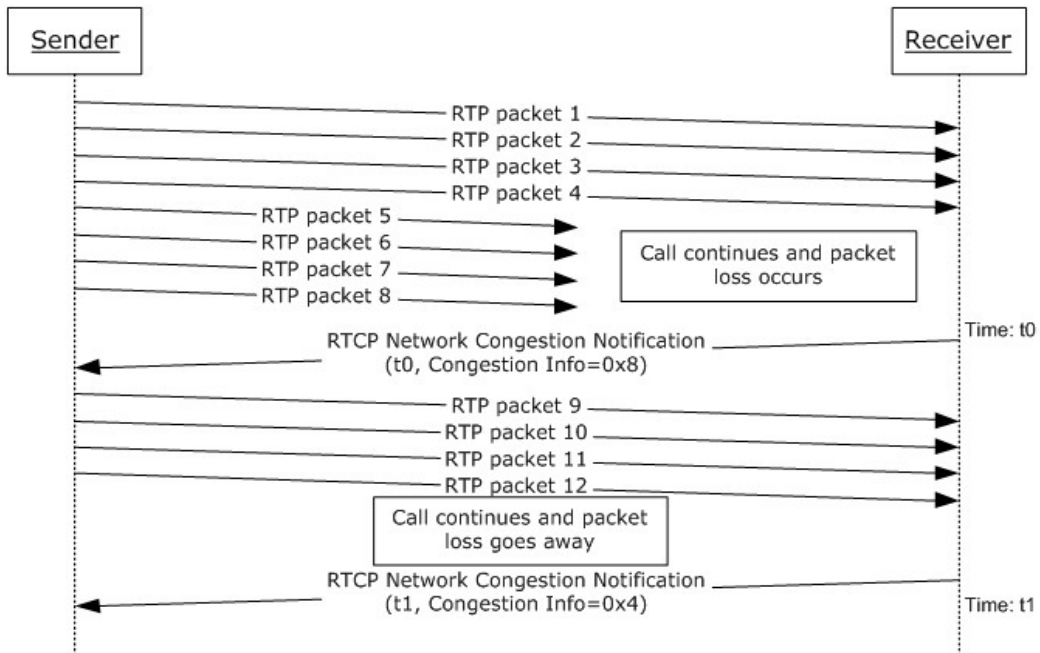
Sender

Receiver

RTP packet 1

RTP packet 2

RTP packet 3

RTP packet 4

RTP packet 5

RTP packet 6

RTP packet 7

RTP packet 8

Call continues and packet loss occurs

Time: t0

RTCP Network Congestion Notification (t0, Congestion Info=0x8)

RTP packet 9

RTP packet 10

RTP packet 11

RTP packet 12

Call continues and packet loss goes away

RTCP Network Congestion Notification (t1, Congestion Info=0x4)

Time: t1